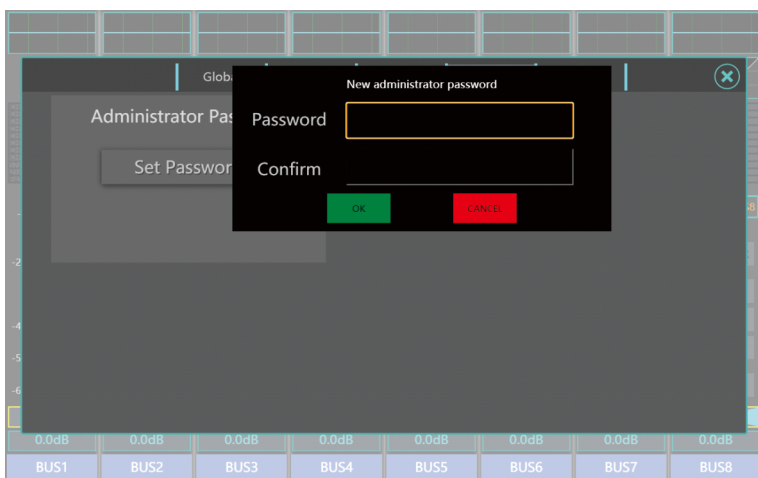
Globa

Administrator Pas

Set Passwor

New administrator password

Password

Confirm

OK

CANCEL

-8

-2

-4

-5

-6

0.0dB 0.0dB 0.0dB 0.0dB 0.0dB 0.0dB 0.0dB 0.0dB

BUS1 BUS2 BUS3 BUS4 BUS5 BUS6 BUS7 BUS8